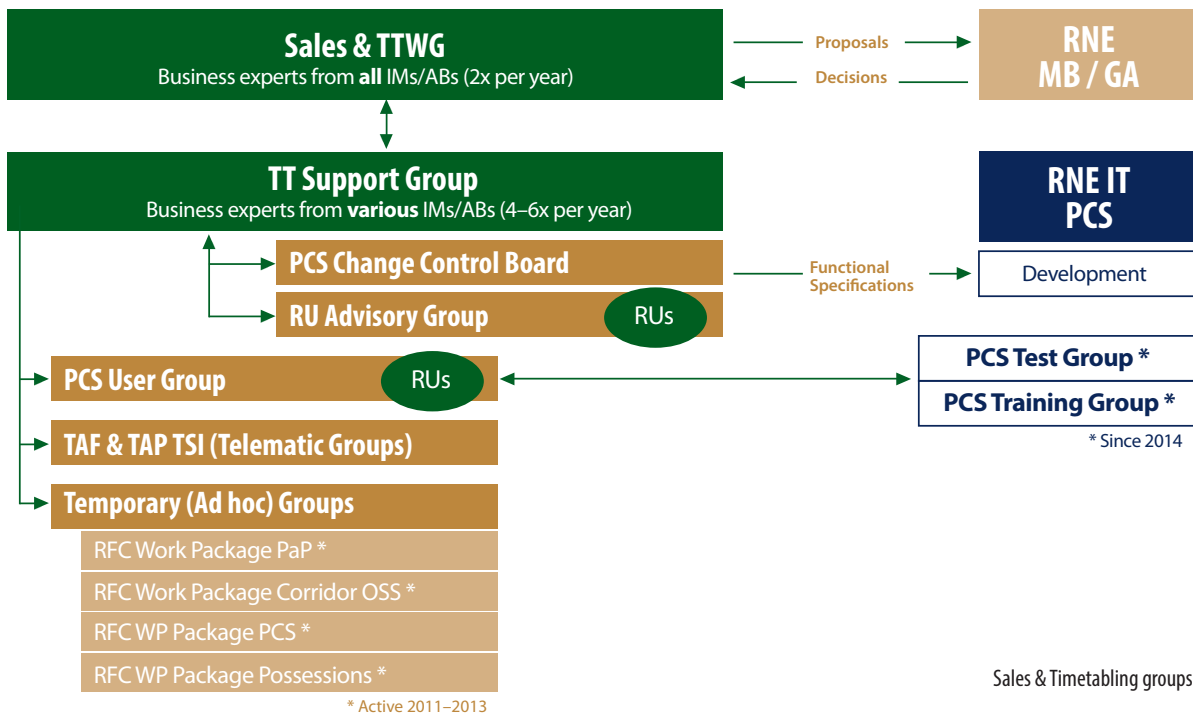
Sales & TTWG
Business experts from **all** IMs/ABs (2x per year)

Proposals

Decisions

RNE
MB / GA

TT Support Group
Business experts from **various** IMs/ABs (4–6x per year)

RNE IT
PCS

PCS Change Control Board

Functional Specifications

Development

RU Advisory Group

RUs

PCS User Group

RUs

PCS Test Group *

PCS Training Group *

* Since 2014

TAF & TAP TSI (Telematic Groups)

Temporary (Ad hoc) Groups

RFC Work Package PaP *

RFC Work Package Corridor OSS *

RFC WP Package PCS *

RFC WP Package Possessions *

* Active 2011–2013

Sales & Timetabling groups